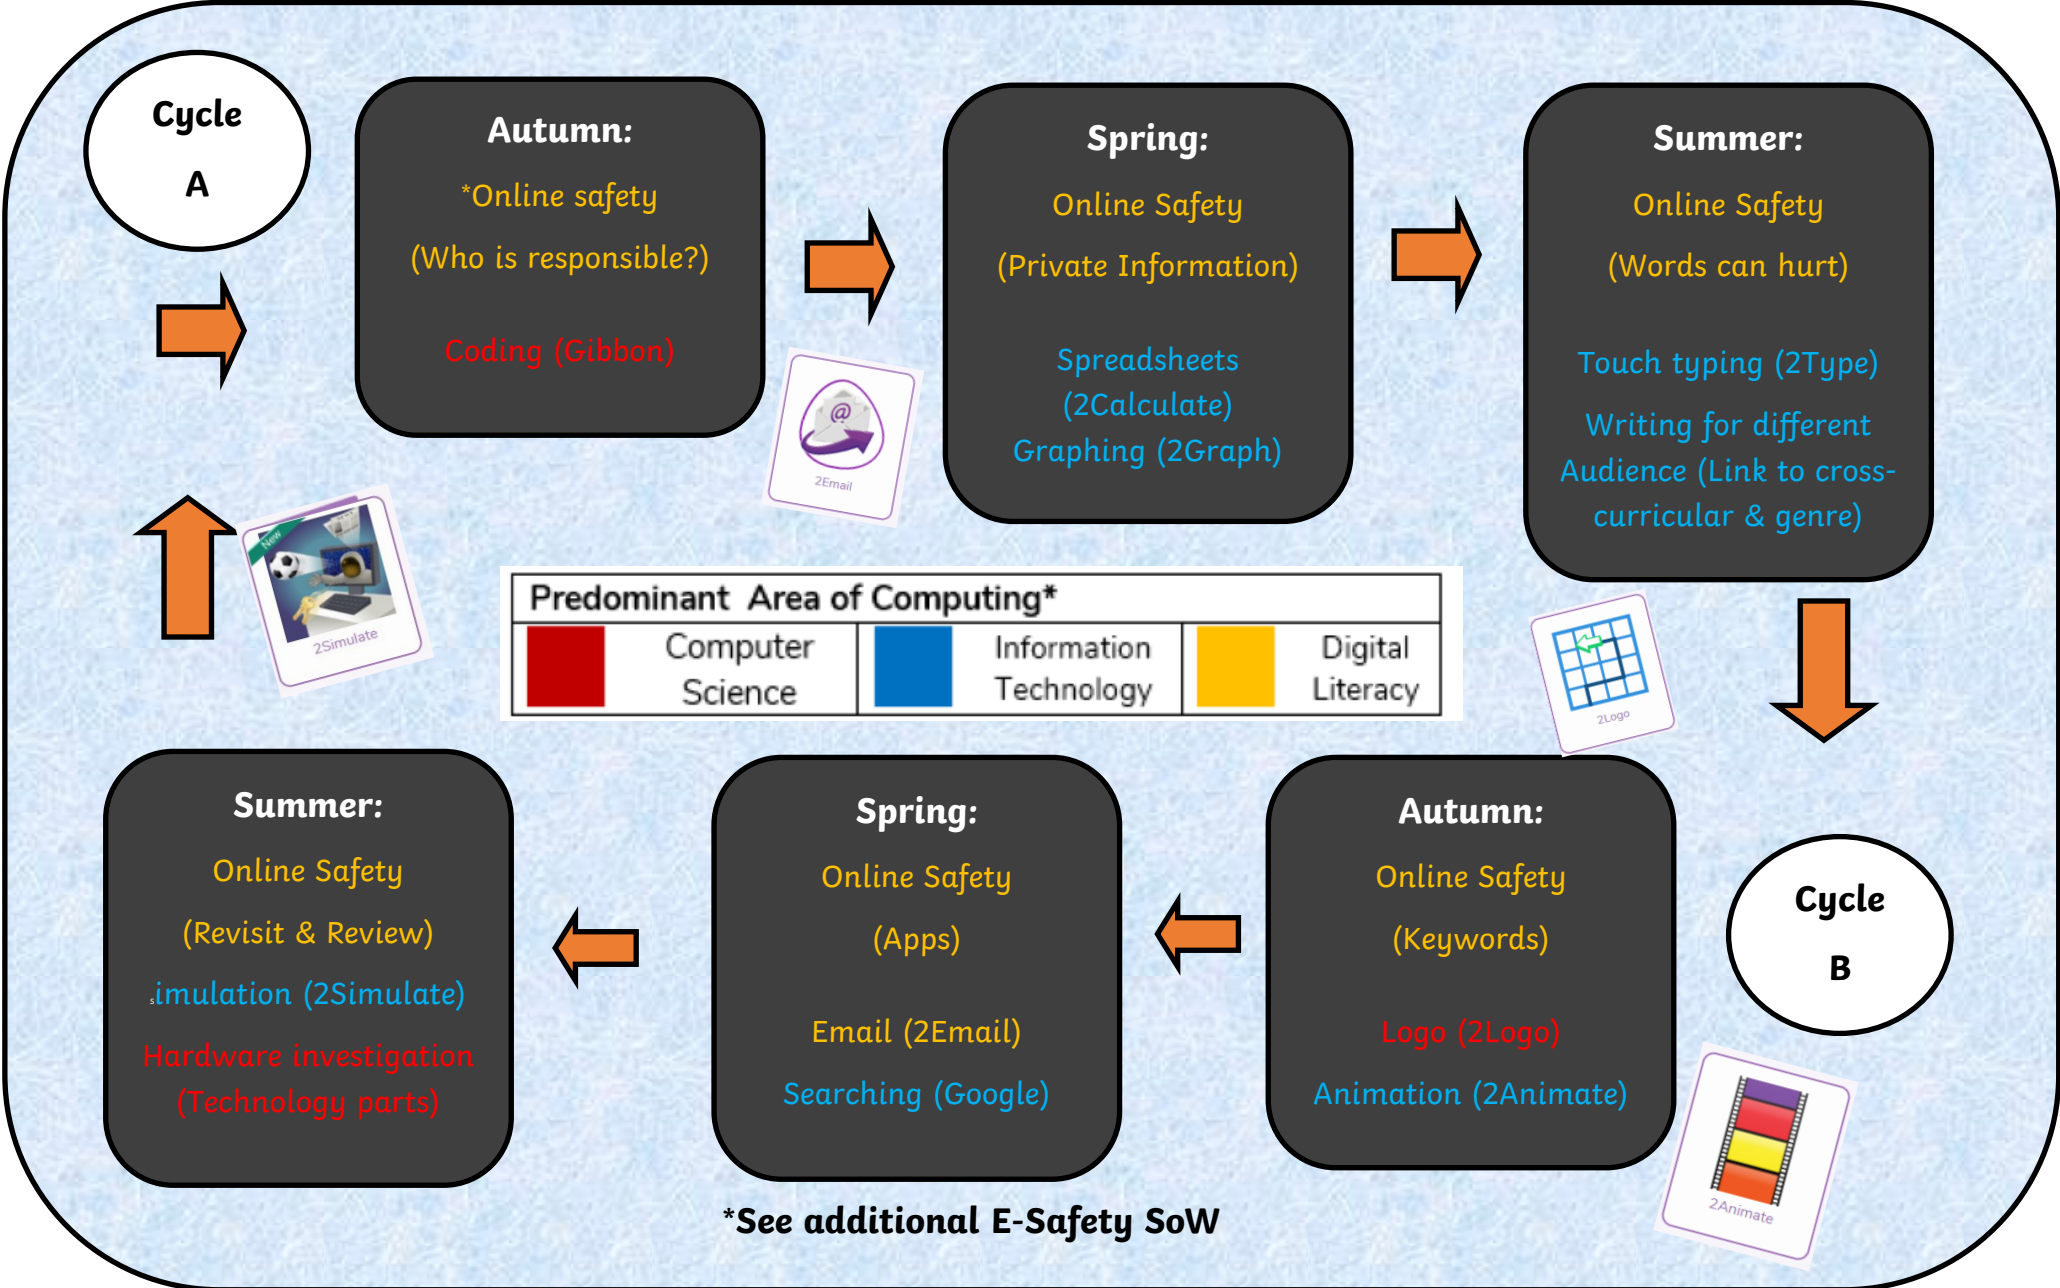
Cycle A

Autumn:
*Online safety
(Who is responsible?)
Coding (Gibbon)

Spring:
Online Safety
(Private Information)
Spreadsheets (2Calculate)
Graphing (2Graph)

Summer:
Online Safety
(Words can hurt)
Touch typing (2Type)
Writing for different Audience (Link to cross-curricular & genre)

2Email

2Simulate

New

Predominant Area of Computing*

| | Computer Science | | Information Technology | | Digital Literacy |
|---|---|---|---|---|---|

2Logo

Summer:
Online Safety
(Revisit & Review)
.imulation (2Simulate)
Hardware investigation (Technology parts)

Spring:
Online Safety
(Apps)
Email (2Email)
Searching (Google)

Autumn:
Online Safety
(Keywords)
Logo (2Logo)
Animation (2Animate)

Cycle B

2Animate

*See additional E-Safety SoW